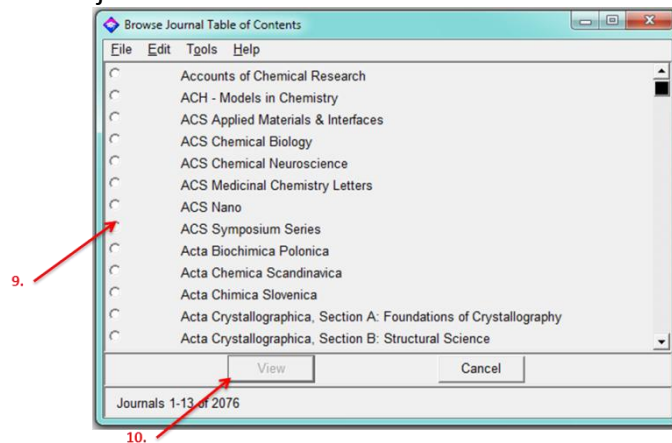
Browse Journal Table of Contents

File Edit Tools Help

Accounts of Chemical Research
ACH - Models in Chemistry
ACS Applied Materials & Interfaces
ACS Chemical Biology
ACS Chemical Neuroscience
ACS Medicinal Chemistry Letters
ACS Nano
ACS Symposium Series
Acta Biochimica Polonica
Acta Chemica Scandinavica
Acta Chimica Slovenica
Acta Crystallographica, Section A: Foundations of Crystallography
Acta Crystallographica, Section B: Structural Science

9.

View
Cancel

Journals 1-13 of 2076

10.